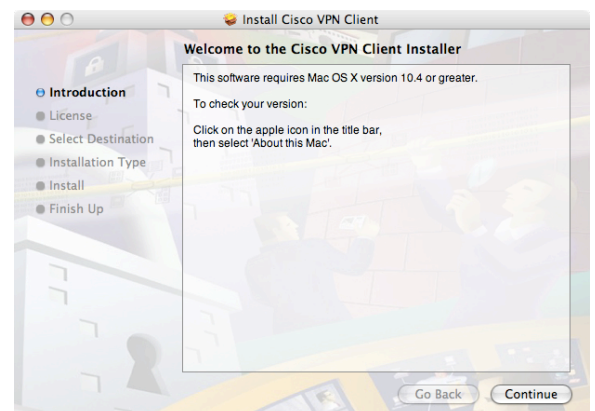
Install Cisco VPN Client

Welcome to the Cisco VPN Client Installer

Introduction
License
Select Destination
Installation Type
Install
Finish Up

This software requires Mac OS X version 10.4 or greater.

To check your version:

Click on the apple icon in the title bar, then select 'About this Mac'.

Go Back
Continue